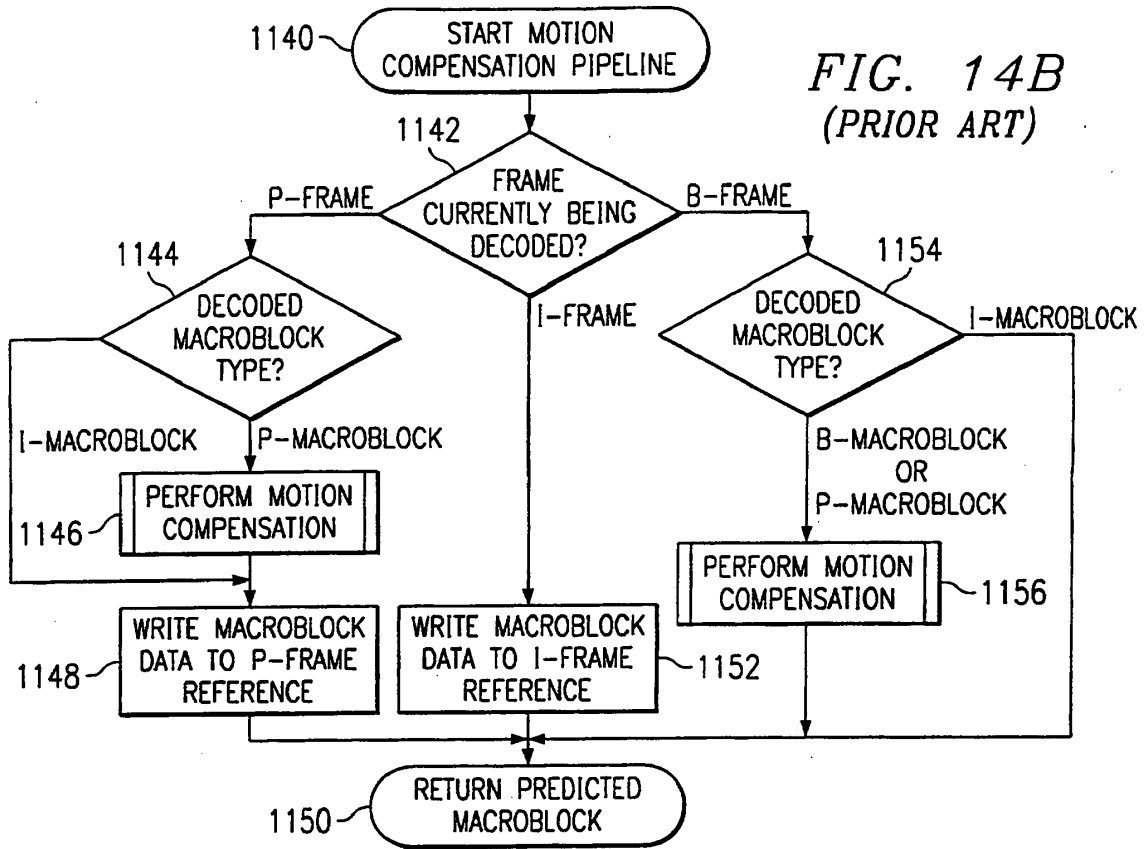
1140 START MOTION COMPENSATION PIPELINE

FIG. 14B (PRIOR ART)

1142 FRAME CURRENTLY BEING DECODED?

P-FRAME

B-FRAME

I-FRAME

1144 DECODED MACROBLOCK TYPE?

I-MACROBLOCK

P-MACROBLOCK

1146 PERFORM MOTION COMPENSATION

1148 WRITE MACROBLOCK DATA TO P-FRAME REFERENCE

WRITE MACROBLOCK DATA TO I-FRAME REFERENCE 1152

1154 DECODED MACROBLOCK TYPE?

I-MACROBLOCK

B-MACROBLOCK OR P-MACROBLOCK

PERFORM MOTION COMPENSATION 1156

1150 RETURN PREDICTED MACROBLOCK